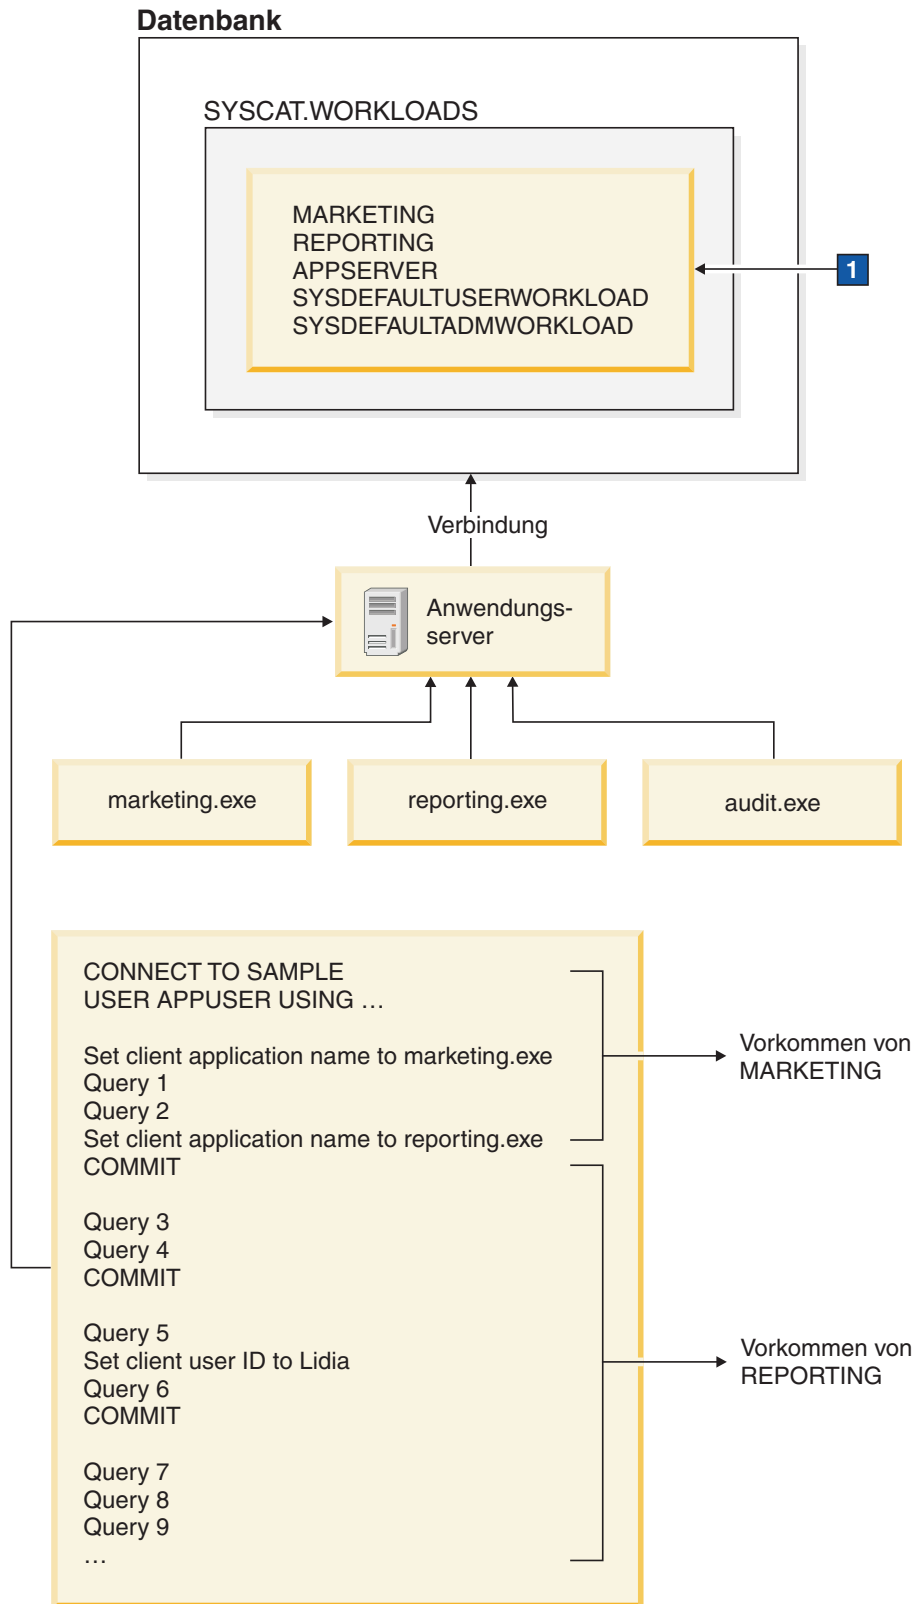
Datenbank

SYSCAT.WORKLOADS

MARKETING
REPORTING
APPSERVER
SYSDEFAULTUSERWORKLOAD
SYSDEFAULTADMWORKLOAD

1

Verbindung

Anwendungsserver

marketing.exe

reporting.exe

audit.exe

CONNECT TO SAMPLE
USER APPUSER USING …

Set client application name to marketing.exe
Query 1
Query 2
Set client application name to reporting.exe
COMMIT

Query 3
Query 4
COMMIT

Query 5
Set client user ID to Lidia
Query 6
COMMIT

Query 7
Query 8
Query 9
…

Vorkommen von MARKETING

Vorkommen von REPORTING